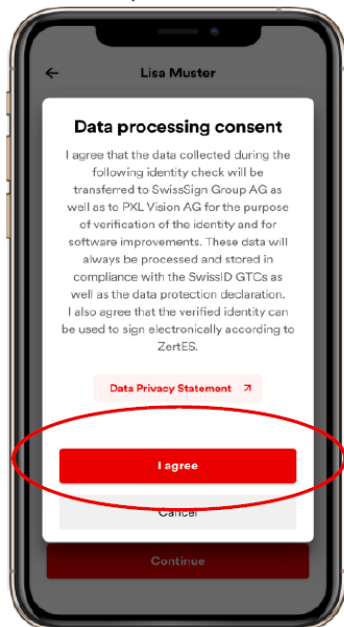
Lisa Muster

Data processing consent

I agree that the data collected during the following identity check will be transferred to SwissSign Group AG as well as to PXL Vision AG for the purpose of verification of the identity and for software improvements. These data will always be processed and stored in compliance with the SwissID GTCs as well as the data protection declaration.
I also agree that the verified identity can be used to sign electronically according to ZertES.

Data Privacy Statement ↗

I agree

Cancel

Continue